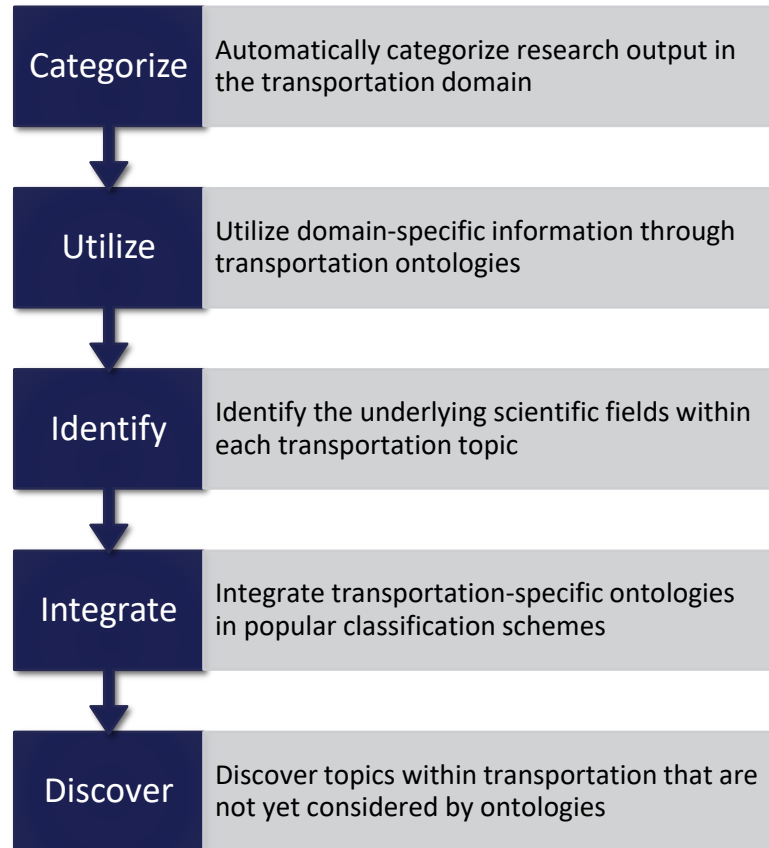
Categorize

Automatically categorize research output in the transportation domain

Utilize

Utilize domain-specific information through transportation ontologies

Identify

Identify the underlying scientific fields within each transportation topic

Integrate

Integrate transportation-specific ontologies in popular classification schemes

Discover

Discover topics within transportation that are not yet considered by ontologies